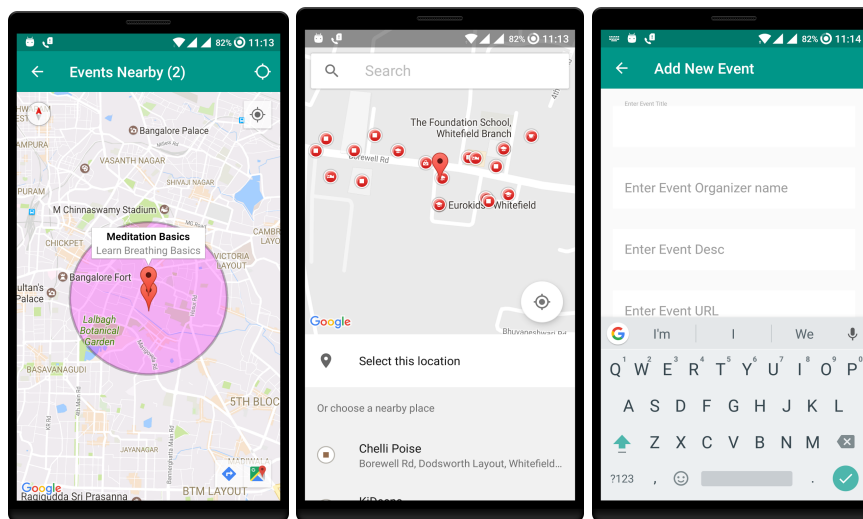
82% 11:13

Events Nearby (2)

Bangalore Palace
AMPURA
SHIVAJI NAGAR
M Chinnaswamy Stadium
CHICKPET
CAMB LAYO
Meditation Basics
Learn Breathing Basics
Bangalore Fort
ultan's Palace
VIVEK LAYOUT
Lalbagh Botanical Garden
BASAVANAGUDI
5TH BLOC
JAYANAGAR
Google
BTM LAYOUT
Ragiqudda Sri Prasanna

82% 11:13

Search

The Foundation School, Whitefield Branch
Borewell Rd
Eurokids - Whitefield
Google
Bhuvaneshwari Na

Select this location

Or choose a nearby place

Chelli Poise
Borewell Rd, Dodsworth Layout, Whitefield...

KiDoosa

82% 11:14

Add New Event

Enter Event Title

Enter Event Organizer name

Enter Event Desc

Enter Event URL

I'm
I
We

Q W E R T Y U I O P
A S D F G H J K L
Z X C V B N M
?123 , .